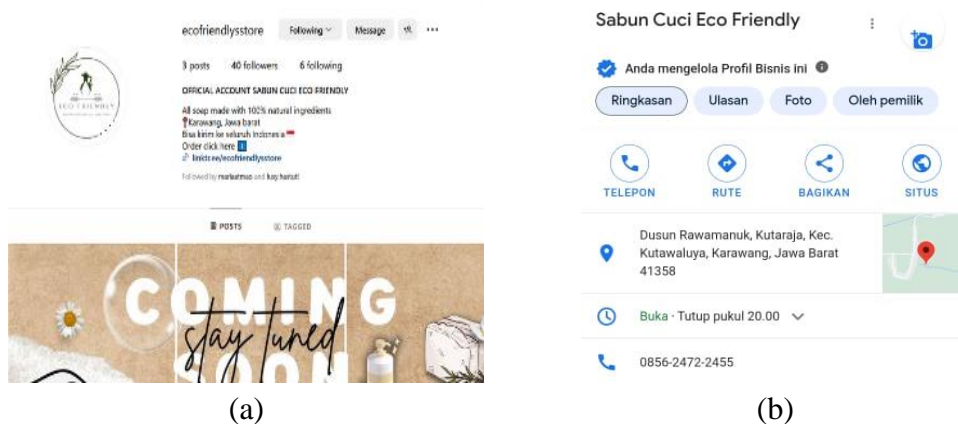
ecofriendlysstore Following Message

3 posts 40 followers 6 following

OFFICIAL ACCOUNT SABUN CUCI ECO FRIENDLY

All soap made with 100% natural ingredients
Karawang, Jawa barat
Bisa kirim ke seluruh Indonesia
Order click here
linktr.ee/ecofriendlysstore

Followed by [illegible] and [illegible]

ECO FRIENDLY

POSTS TAGGED

COMING SOON stay tuned

(a)

Sabun Cuci Eco Friendly

Anda mengelola Profil Bisnis ini

Ringkasan Ulasan Foto Oleh pemilik

TELEPON RUTE BAGIKAN SITUS

Dusun Rawamanuk, Kutaraja, Kec. Kutawaluya, Karawang, Jawa Barat 41358

Buka · Tutup pukul 20.00

0856-2472-2455

(b)